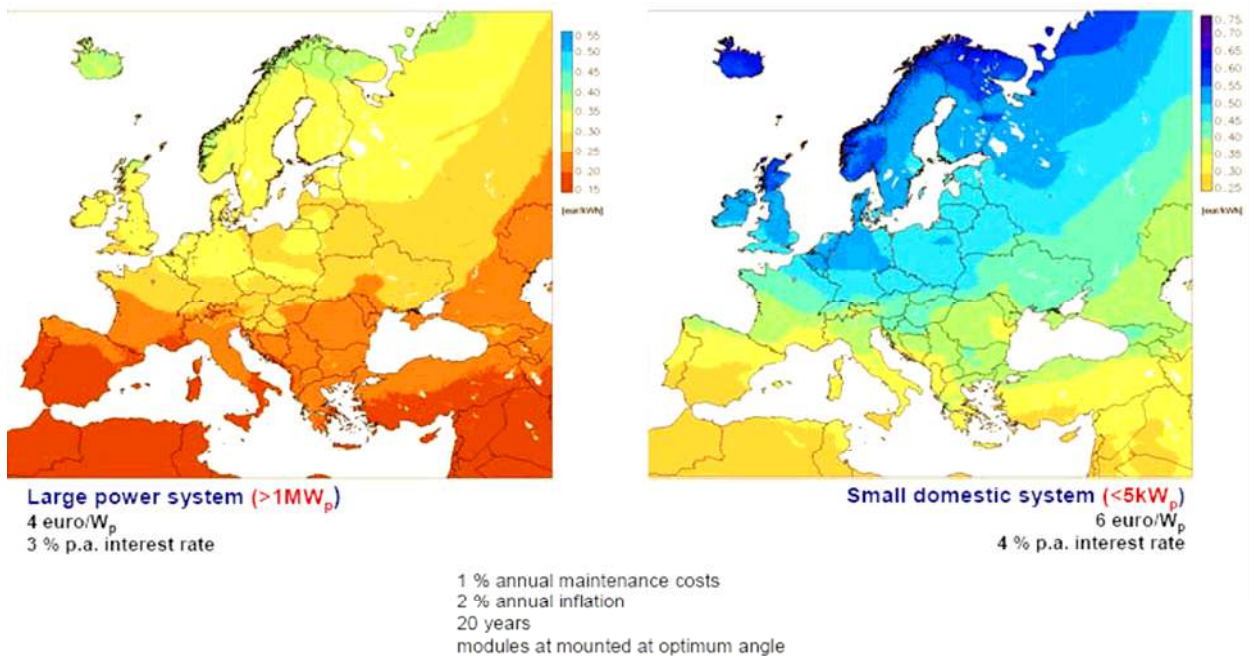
0.55
0.50
0.45
0.40
0.35
0.30
0.25
0.20
0.15
[euro/kWh]

0.75
0.70
0.65
0.60
0.55
0.50
0.45
0.40
0.35
0.30
0.25
[euro/kWh]

Large power system (>1MW$_p$)
4 euro/W$_p$
3 % p.a. interest rate

Small domestic system (<5kW$_p$)
6 euro/W$_p$
4 % p.a. interest rate

1 % annual maintenance costs
2 % annual inflation
20 years
modules at mounted at optimum angle